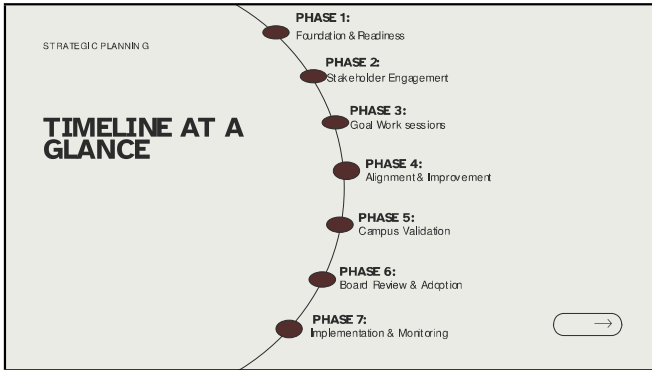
STRATEGIC PLANNING

TIMELINE AT A GLANCE

PHASE 1:
Foundation & Readiness

PHASE 2:
Stakeholder Engagement

PHASE 3:
Goal Work sessions

PHASE 4:
Alignment & Improvement

PHASE 5:
Campus Validation

PHASE 6:
Board Review & Adoption

PHASE 7:
Implementation & Monitoring